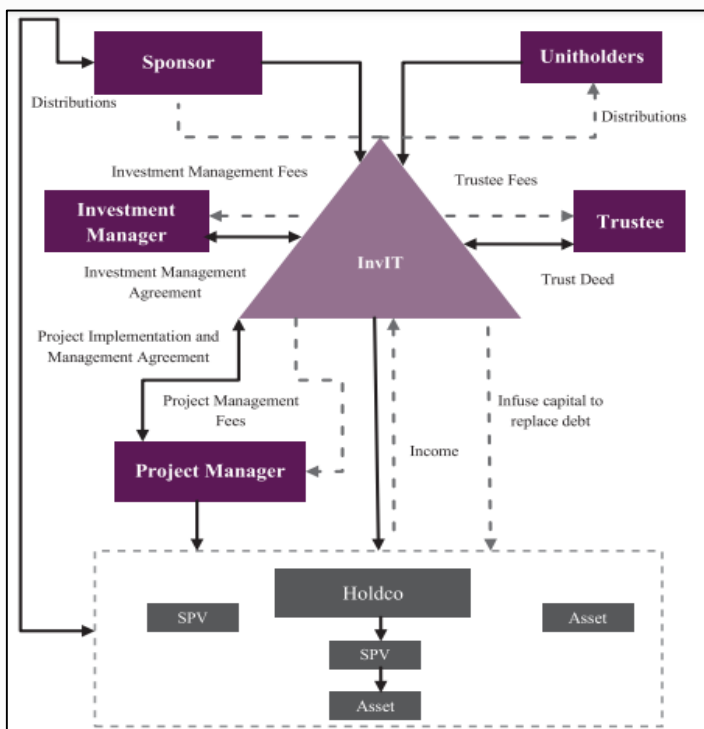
Sponsor

Unitholders

Distributions

Distributions

Investment Management Fees

Trustee Fees

Investment Manager

Trustee

InvIT

Investment Management Agreement

Trust Deed

Project Implementation and Management Agreement

Project Management Fees

Infuse capital to replace debt

Income

Project Manager

Holdco

SPV

Asset

SPV

Asset